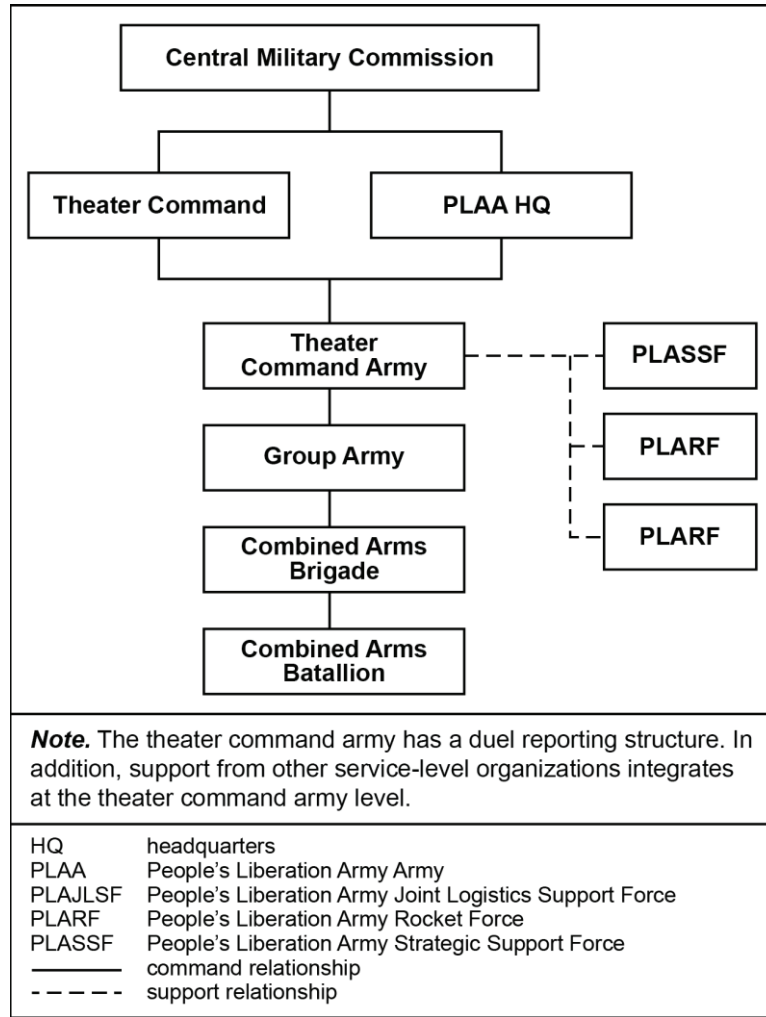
Central Military Commission

Theater Command

PLAA HQ

Theater Command Army

PLASSF

PLARF

PLARF

Group Army

Combined Arms Brigade

Combined Arms Batallion

***Note.*** The theater command army has a duel reporting structure. In addition, support from other service-level organizations integrates at the theater command army level.

| | |
|---|---|
| HQ | headquarters |
| PLAA | People's Liberation Army Army |
| PLAJLSF | People's Liberation Army Joint Logistics Support Force |
| PLARF | People's Liberation Army Rocket Force |
| PLASSF | People's Liberation Army Strategic Support Force |
| ——— | command relationship |
| - - - - | support relationship |